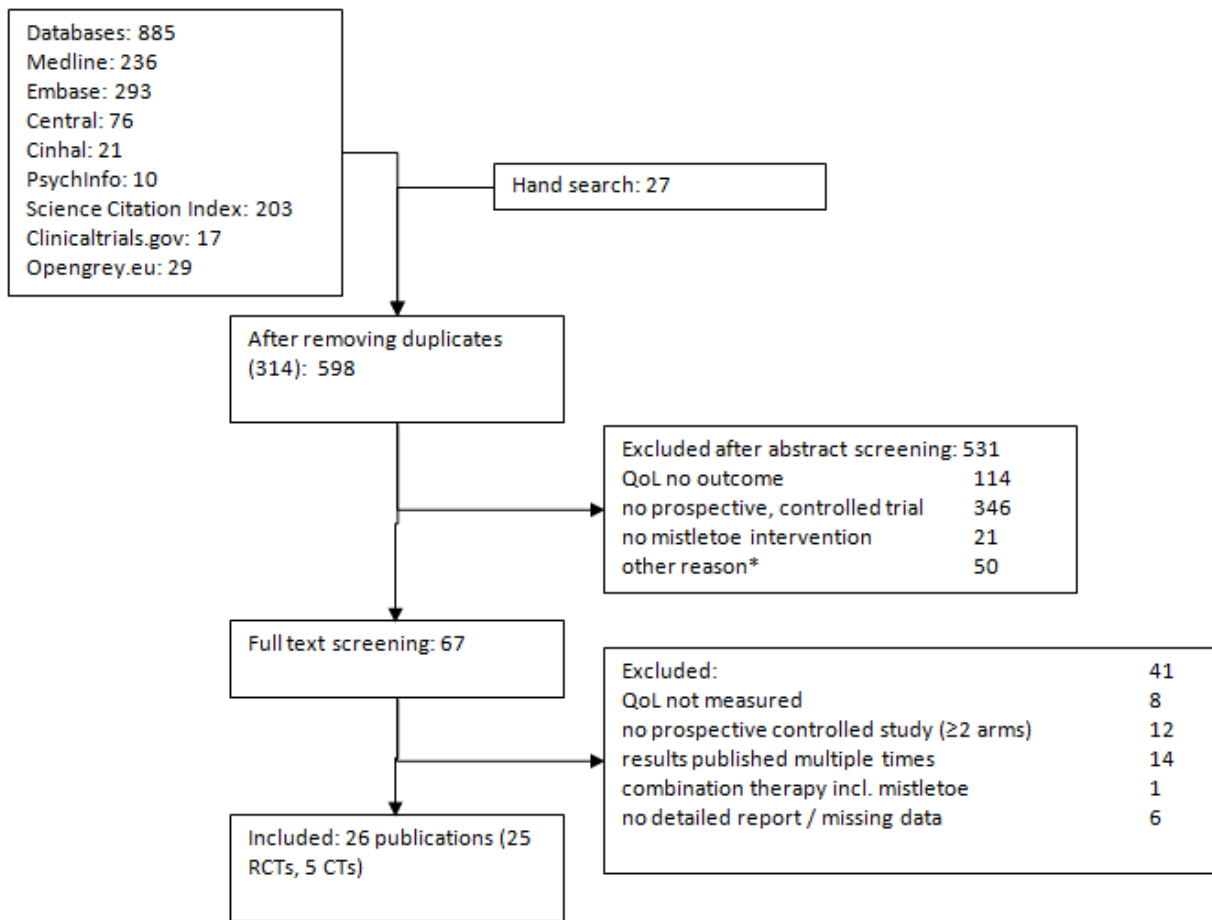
Databases: 885
Medline: 236
Embase: 293
Central: 76
Cinhal: 21
PsychInfo: 10
Science Citation Index: 203
Clinicaltrials.gov: 17
Opengrey.eu: 29

Hand search: 27

After removing duplicates (314): 598

| Excluded after abstract screening: 531 | |
|---|---|
| QoL no outcome | 114 |
| no prospective, controlled trial | 346 |
| no mistletoe intervention | 21 |
| other reason* | 50 |

Full text screening: 67

| Excluded: | 41 |
|---|---|
| QoL not measured | 8 |
| no prospective controlled study (≥2 arms) | 12 |
| results published multiple times | 14 |
| combination therapy incl. mistletoe | 1 |
| no detailed report / missing data | 6 |

Included: 26 publications (25 RCTs, 5 CTs)